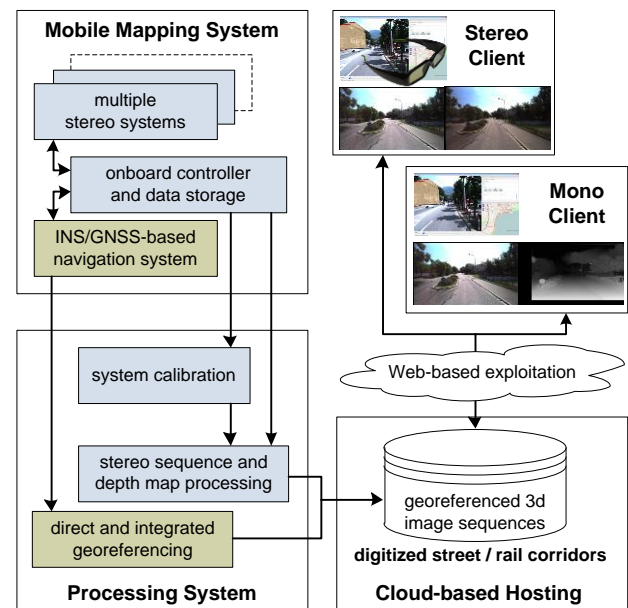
Mobile Mapping System

multiple stereo systems

onboard controller and data storage

INS/GNSS-based navigation system

Stereo Client

Mono Client

Web-based exploitation

system calibration

stereo sequence and depth map processing

direct and integrated georeferencing

Processing System

georeferenced 3d image sequences

digitized street / rail corridors

Cloud-based Hosting